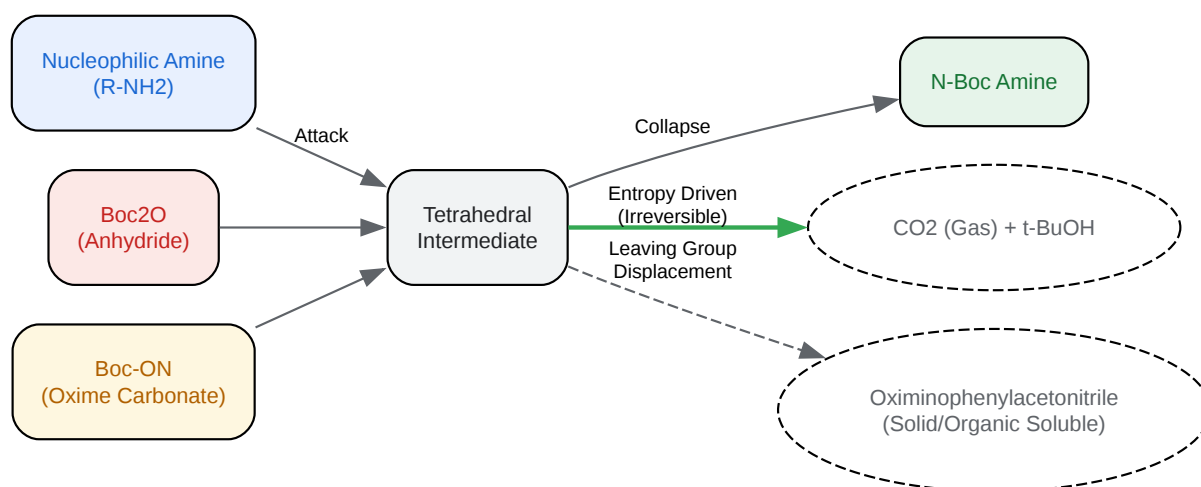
Nucleophilic Amine
(R-NH2)

Attack

Boc2O
(Anhydride)

Boc-ON
(Oxime Carbonate)

Tetrahedral
Intermediate

Collapse

N-Boc Amine

Entropy Driven
(Irreversible)

CO2 (Gas) + t-BuOH

Leaving Group
Displacement

Oximinophenylacetonitrile
(Solid/Organic Soluble)